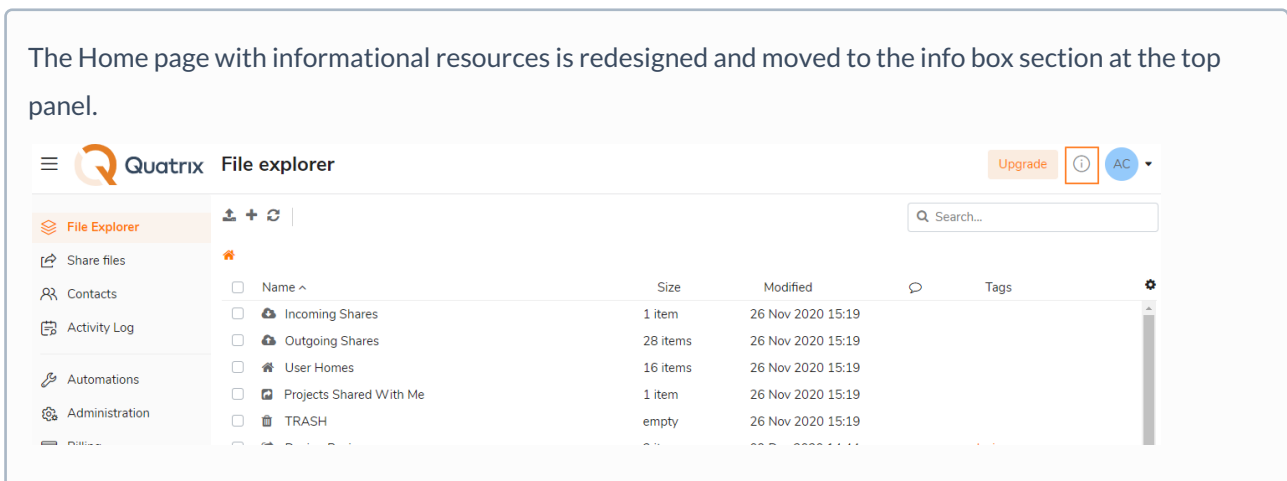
The Home page with informational resources is redesigned and moved to the info box section at the top panel.

Quatrix File explorer

Upgrade AC

File Explorer
Share files
Contacts
Activity Log
Automations
Administration
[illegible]

Search...

| Name ^ | Size | Modified | | Tags |
|---|---|---|---|---|
| Incoming Shares | 1 item | 26 Nov 2020 15:19 | | |
| Outgoing Shares | 28 items | 26 Nov 2020 15:19 | | |
| User Homes | 16 items | 26 Nov 2020 15:19 | | |
| Projects Shared With Me | 1 item | 26 Nov 2020 15:19 | | |
| TRASH | empty | 26 Nov 2020 15:19 | | |
| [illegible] | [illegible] | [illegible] | | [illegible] |